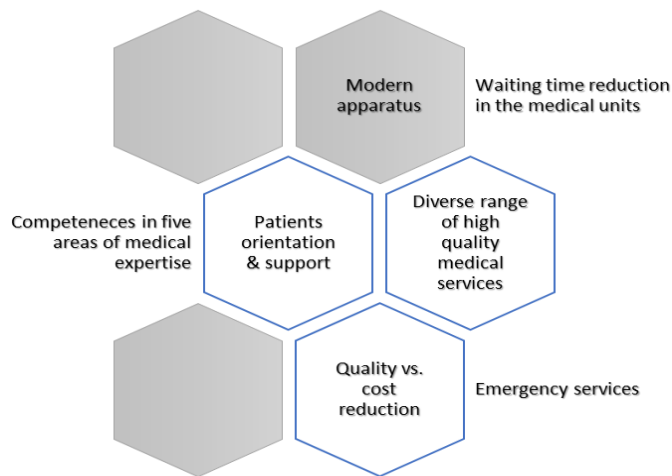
Modern apparatus

Waiting time reduction in the medical units

Competeneces in five areas of medical expertise

Patients orientation & support

Diverse range of high quality medical services

Quality vs. cost reduction

Emergency services